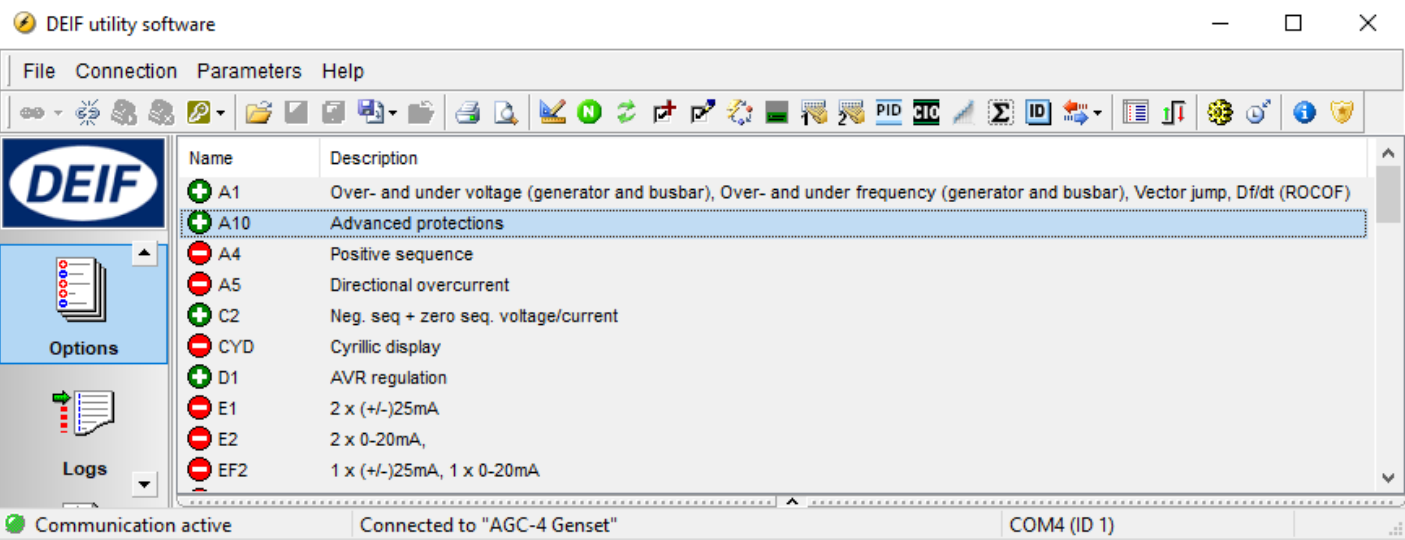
DEIF utility software

File Connection Parameters Help

PID CIO ID

DEIF

Options

Logs

| Name | Description |
|---|---|
| A1 | Over- and under voltage (generator and busbar), Over- and under frequency (generator and busbar), Vector jump, Df/dt (ROCOF) |
| A10 | Advanced protections |
| A4 | Positive sequence |
| A5 | Directional overcurrent |
| C2 | Neg. seq + zero seq. voltage/current |
| CYD | Cyrillic display |
| D1 | AVR regulation |
| E1 | 2 x (+/-)25mA |
| E2 | 2 x 0-20mA, |
| EF2 | 1 x (+/-)25mA, 1 x 0-20mA |

Communication active | Connected to "AGC-4 Genset" | COM4 (ID 1)